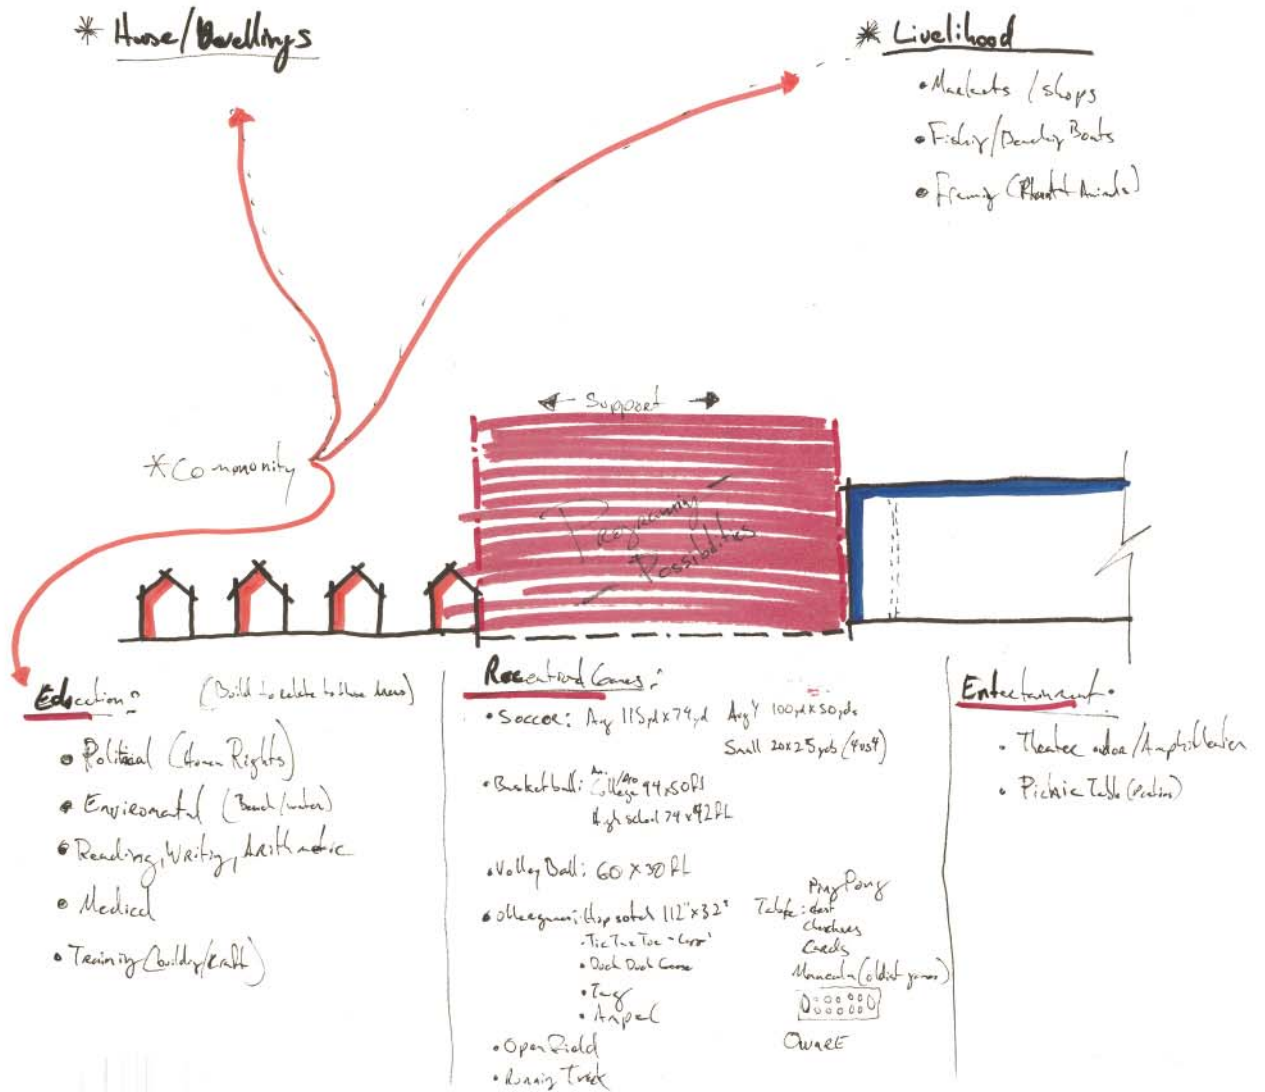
* House/Dwellings

* Livelihood

• Markets / shops

• Fishing/Dwelling Boats

• Farming (Plants & Animals)

* Community

← Support →

Programming Possibilities

Education: (Build to relate to these issues)

• Political (Human Rights)

• Environmental (Beach/water)

• Reading, Writing, Arithmetic

• Medical

• Training (building/craft)

Recreational Games:

• Soccer: Avg 115yd x 74yd Avg 100yd x 50yds Small 20x25yds (4v4)

• Basketball: College/Pro 94x50ft High school 74x42ft

• Volley Ball: 60 x 30 ft

• Hopscotch: Hopscotch 112" x 32"
• Tic Tac Toe - "Corn"
• Duck Duck Goose
• Tag
• Angel

Table: Ping Pong, dart, Checkers, Cards, Mancala (oldest game)

OWARE

• Open Field

• Running Track

Entertainment:

• Theater indoor/Amphitheater

• Picnic Table (Pavilion)